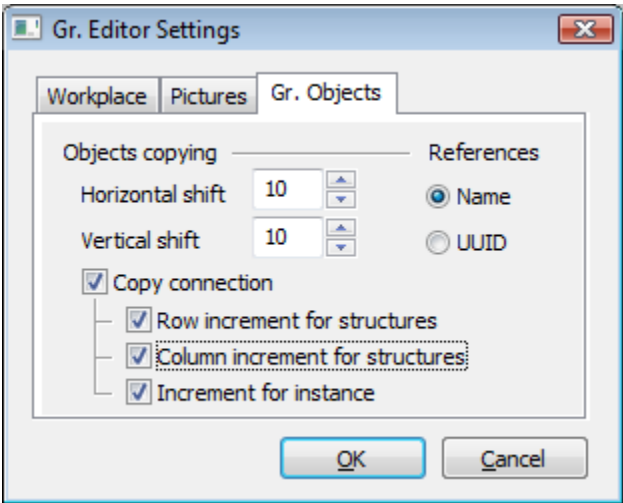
Gr. Editor Settings

Workplace
Pictures
Gr. Objects

Objects copying
References
Horizontal shift 10
Name
Vertical shift 10
UUID
Copy connection
Row increment for structures
Column increment for structures
Increment for instance

OK
Cancel